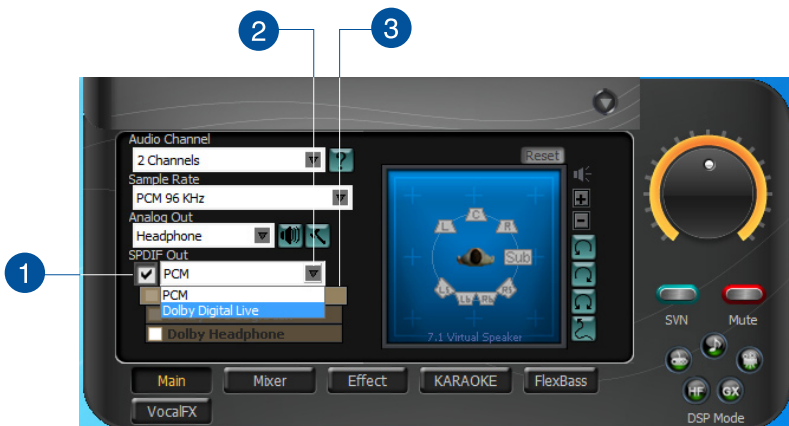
2
3
1
Audio Channel
2 Channels
?
Sample Rate
PCM 96 KHz
Analog Out
Headphone
SPDIF Out
PCM
PCM
Dolby Digital Live
Dolby Headphone
Reset
C
L
R
Sub
Ls
Lb
Rb
Rt
7.1 Virtual Speaker
SVN
Mute
HF
GX
DSP Mode
Main
Mixer
Effect
KARAOKE
FlexBass
VocalFX